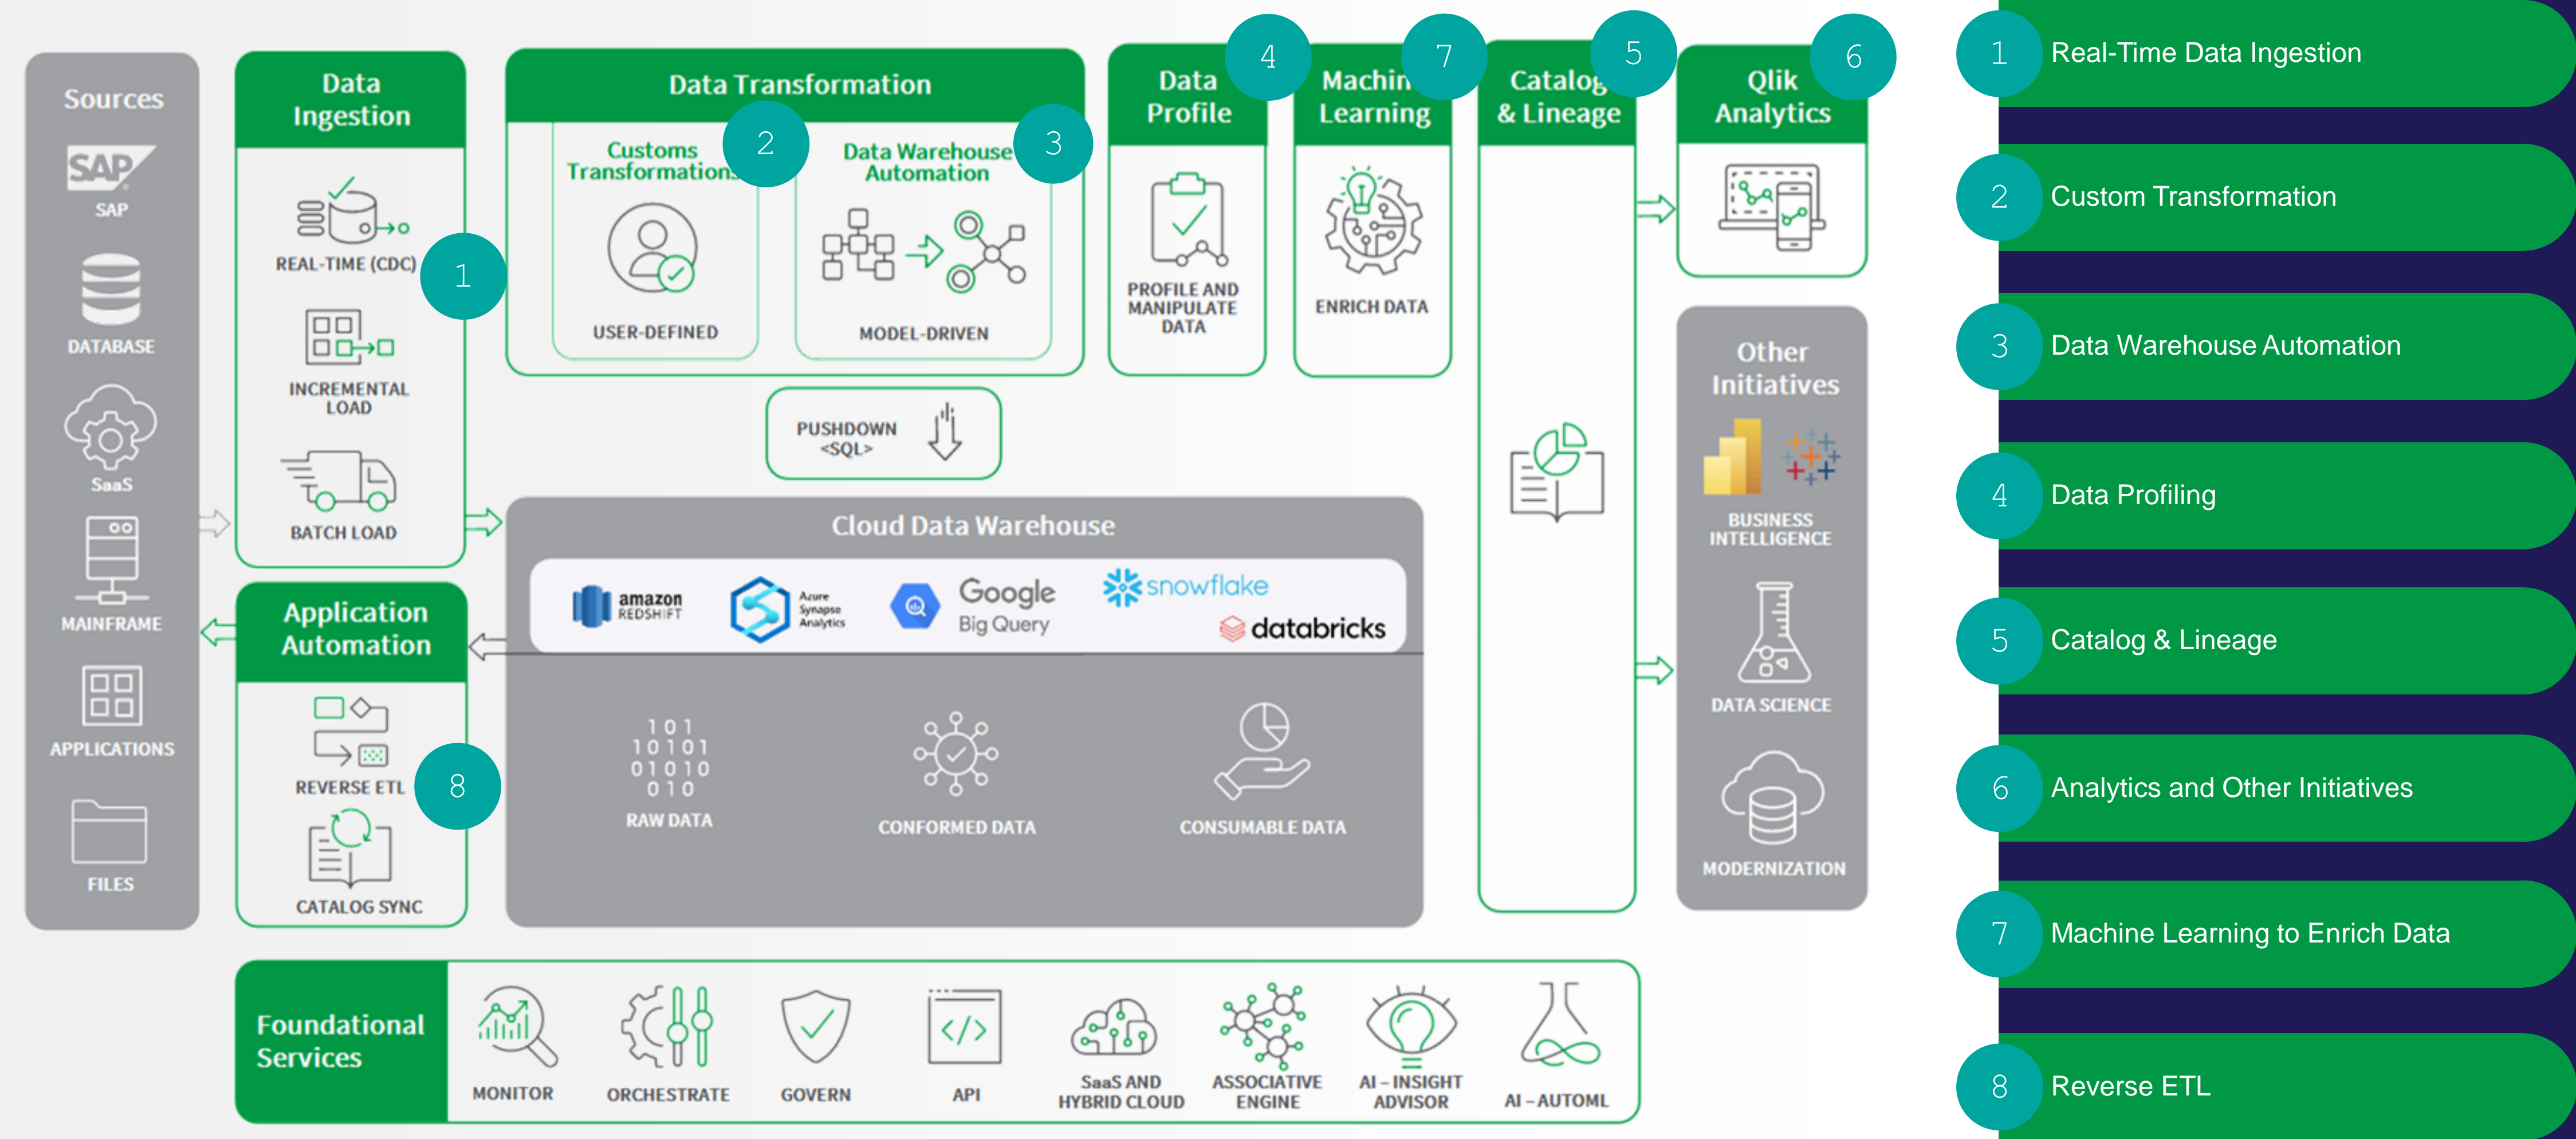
Sources
SAP
SAP
DATABASE
SaaS
MAINFRAME
APPLICATIONS
FILES

Data Ingestion
REAL-TIME (CDC)
1
INCREMENTAL LOAD
BATCH LOAD

Data Transformation
Customs Transformations
2
USER-DEFINED
Data Warehouse Automation
3
MODEL-DRIVEN

PUSHDOWN <SQL>

Data Profile
4
PROFILE AND MANIPULATE DATA

Machin Learning
7
ENRICH DATA

Catalog & Lineage
5

Qlik Analytics
6

Other Initiatives
BUSINESS INTELLIGENCE
DATA SCIENCE
MODERNIZATION

Cloud Data Warehouse
amazon REDSHIFT
Azure Synapse Analytics
Google Big Query
snowflake
databricks
101 10101 01010 010
RAW DATA
CONFORMED DATA
CONSUMABLE DATA

Application Automation
REVERSE ETL
8
CATALOG SYNC

Foundational Services
MONITOR
ORCHESTRATE
GOVERN
API
SaaS AND HYBRID CLOUD
ASSOCIATIVE ENGINE
AI – INSIGHT ADVISOR
AI – AUTOML

1 Real-Time Data Ingestion
2 Custom Transformation
3 Data Warehouse Automation
4 Data Profiling
5 Catalog & Lineage
6 Analytics and Other Initiatives
7 Machine Learning to Enrich Data
8 Reverse ETL